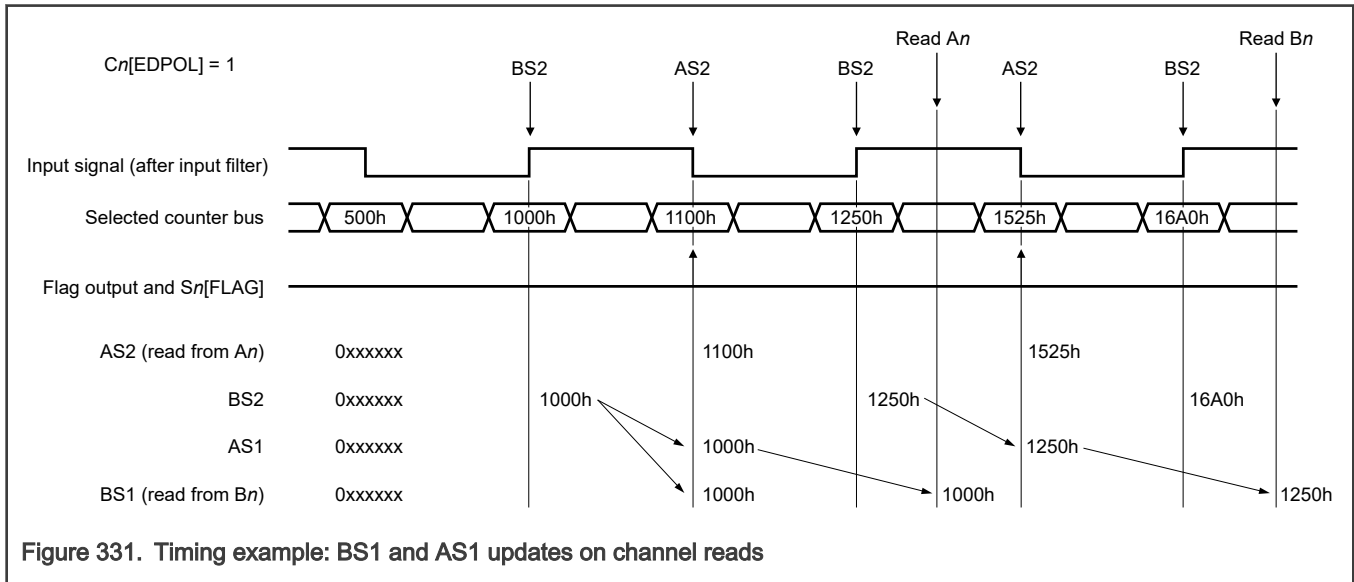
C$n$[EDPOL] = 1

BS2

AS2

BS2

Read A$n$

AS2

BS2

Read B$n$

Input signal (after input filter)

Selected counter bus

500h

1000h

1100h

1250h

1525h

16A0h

Flag output and S$n$[FLAG]

AS2 (read from A$n$)

0xxxxxx

1100h

1525h

BS2

0xxxxxx

1000h

1250h

16A0h

AS1

0xxxxxx

1000h

1250h

BS1 (read from B$n$)

0xxxxxx

1000h

1000h

1250h

Figure 331. Timing example: BS1 and AS1 updates on channel reads